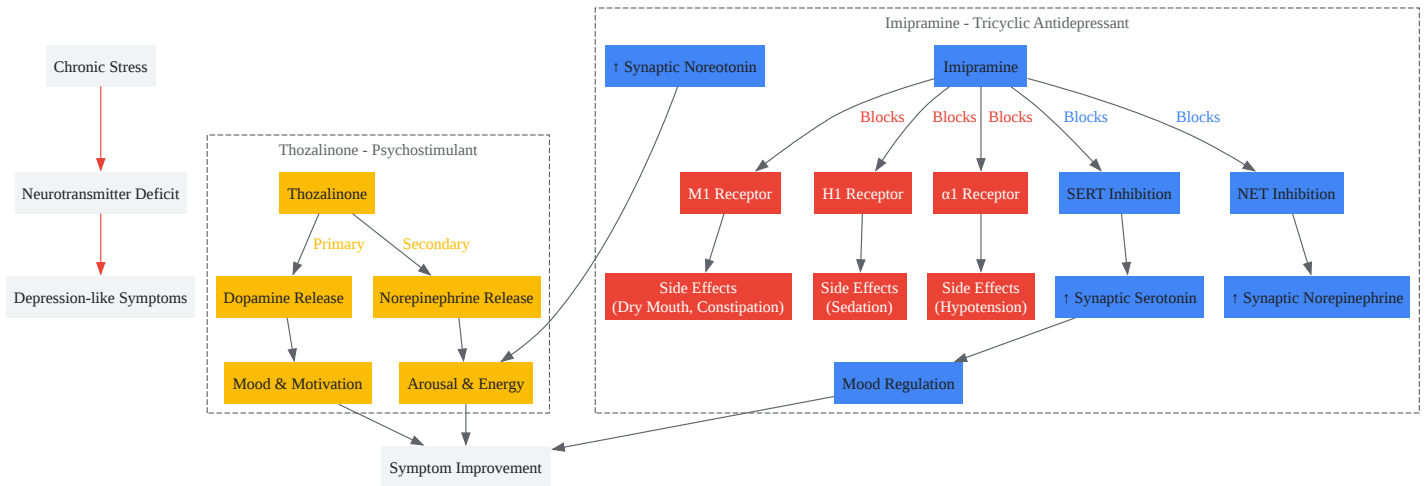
Chronic Stress

Neurotransmitter Deficit

Depression-like Symptoms

Thozalinone - Psychostimulant

Thozalinone

Primary

Secondary

Dopamine Release

Norepinephrine Release

Mood & Motivation

Arousal & Energy

Symptom Improvement

Imipramine - Tricyclic Antidepressant

↑ Synaptic Noreotonin

Imipramine

Blocks

Blocks

Blocks

Blocks

Blocks

M1 Receptor

H1 Receptor

α1 Receptor

SERT Inhibition

NET Inhibition

Side Effects (Dry Mouth, Constipation)

Side Effects (Sedation)

Side Effects (Hypotension)

↑ Synaptic Serotonin

↑ Synaptic Norepinephrine

Mood Regulation